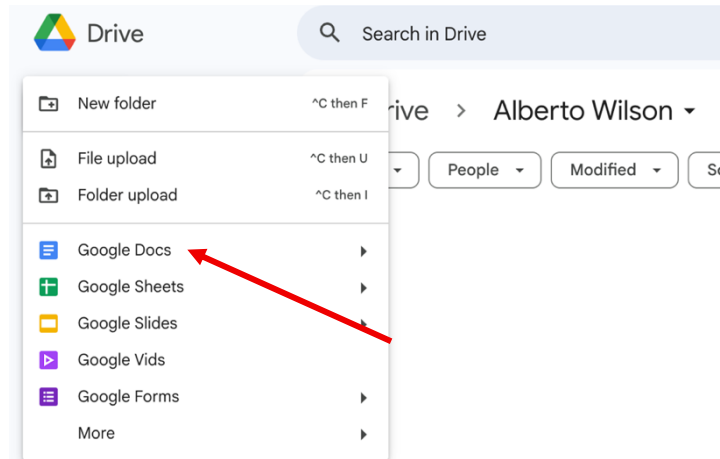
Drive

Search in Drive

New folder ^C then F

rive > Alberto Wilson

File upload ^C then U

Folder upload ^C then I

People Modified S

Google Docs

Google Sheets

Google Slides

Google Vids

Google Forms

More